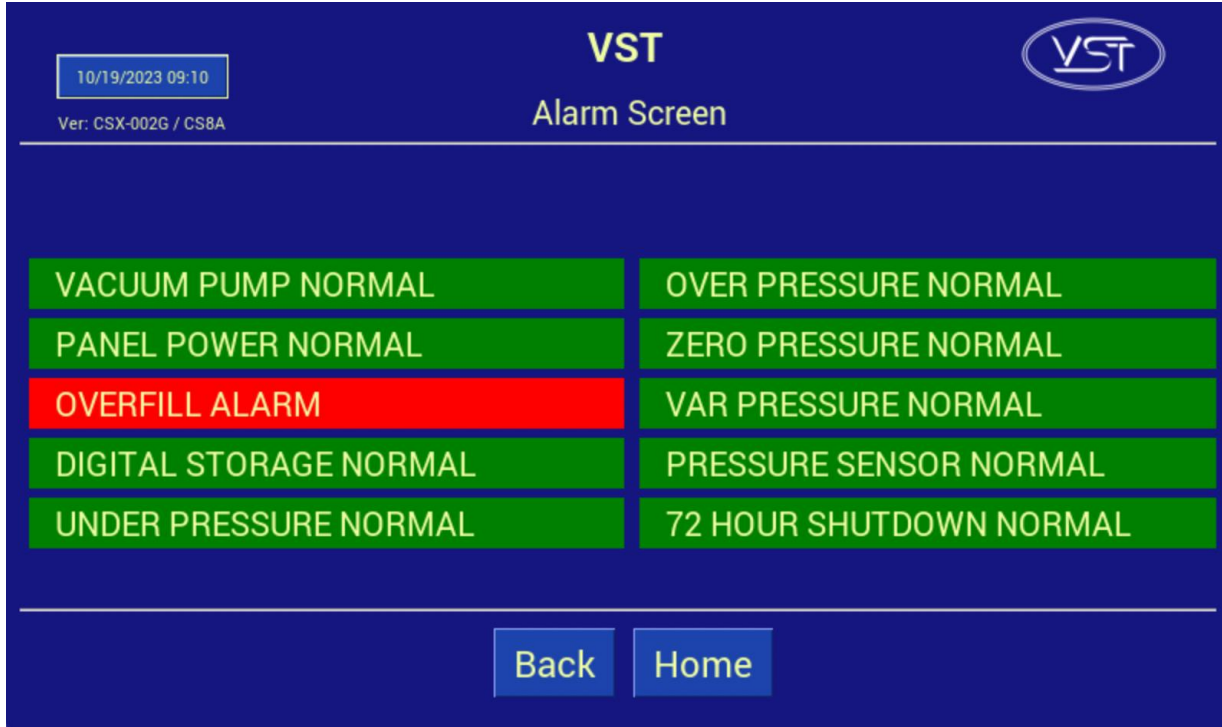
10/19/2023 09:10

Ver: CSX-002G / CS8A

VST

Alarm Screen

VST

VACUUM PUMP NORMAL

PANEL POWER NORMAL

OVERFILL ALARM

DIGITAL STORAGE NORMAL

UNDER PRESSURE NORMAL

OVER PRESSURE NORMAL

ZERO PRESSURE NORMAL

VAR PRESSURE NORMAL

PRESSURE SENSOR NORMAL

72 HOUR SHUTDOWN NORMAL

Back

Home